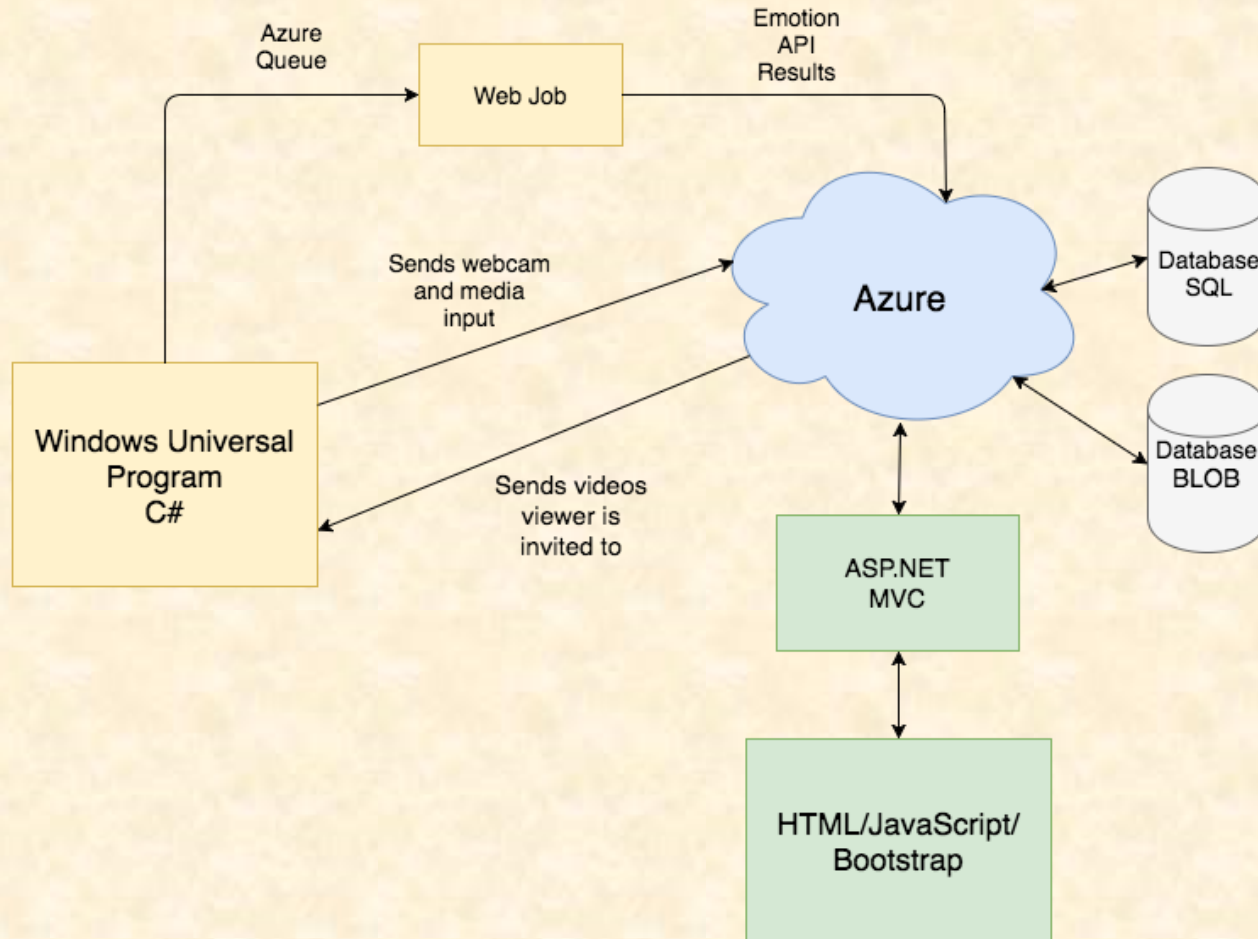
Azure Queue

Web Job

Emotion API Results

Azure

Database SQL

Database BLOB

Sends webcam and media input

Windows Universal Program C#

Sends videos viewer is invited to

ASP.NET MVC

HTML/JavaScript/ Bootstrap